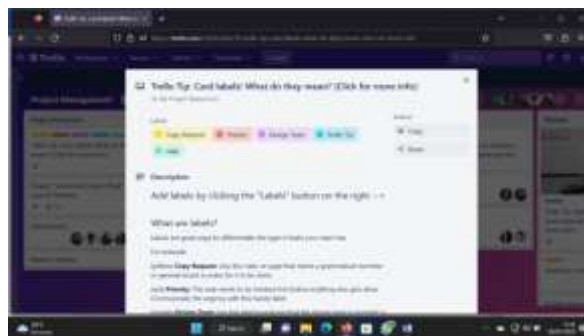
Trello Tip: Card labels! What do they mean? (Click for more info)

Labels

Copy Request

Priority

Design Team

Trello Tip

Help

Copy

Share

Description

Add labels by clicking the "Labels" button on the right →

What are labels?

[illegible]

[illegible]

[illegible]

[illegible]

Project Management

Trello